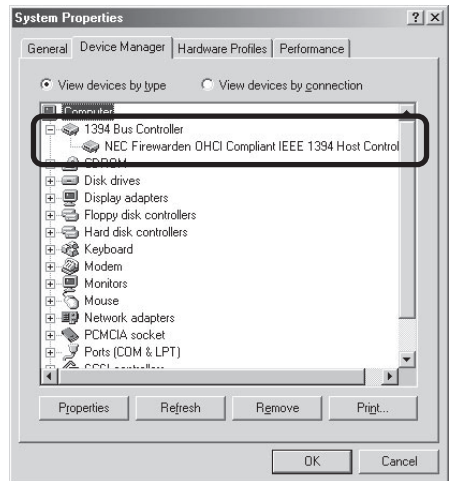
System Properties ? X

General | Device Manager | Hardware Profiles | Performance

View devices by type    View devices by connection

Computer
1394 Bus Controller
NEC Firewarden OHCI Compliant IEEE 1394 Host Control
CDROM
Disk drives
Display adapters
Floppy disk controllers
Hard disk controllers
Keyboard
Modem
Monitors
Mouse
Network adapters
PCMCIA socket
Ports (COM & LPT)
SCSI controllers

Properties | Refresh | Remove | Print...

OK | Cancel